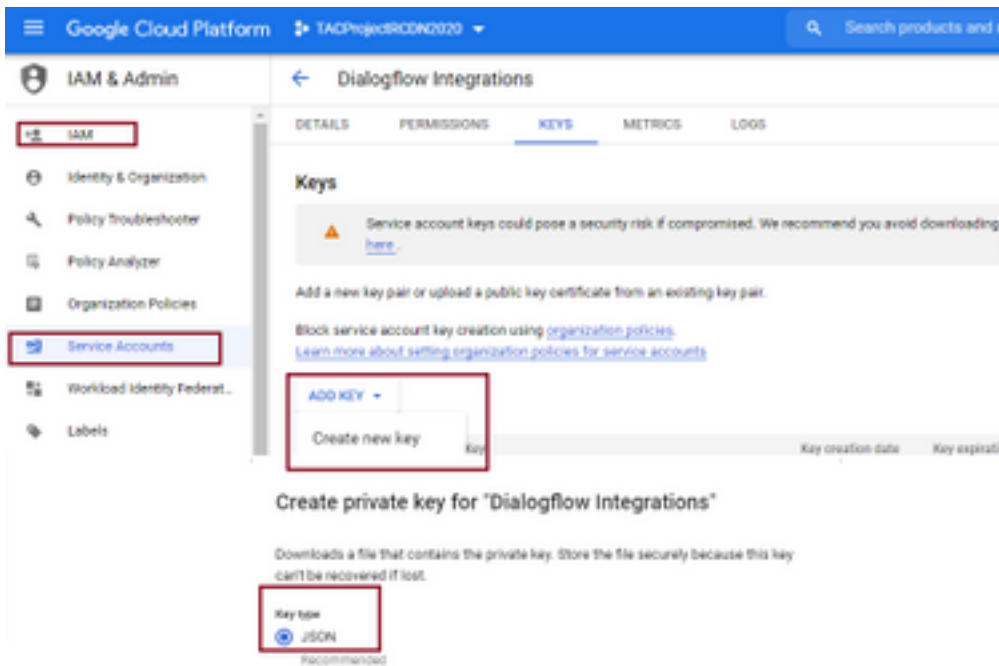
Google Cloud Platform
TACProjectRCDN2020
Search products and

IAM & Admin
IAM
Identity & Organization
Policy Troubleshooter
Policy Analyzer
Organization Policies
Service Accounts
Workload Identity Federat...
Labels

Dialogflow Integrations
DETAILS
PERMISSIONS
KEYS
METRICS
LOGS

Keys

Service account keys could pose a security risk if compromised. We recommend you avoid downloading here.

Add a new key pair or upload a public key certificate from an existing key pair.

Block service account key creation using organization policies.
Learn more about setting organization policies for service accounts

ADD KEY
Create new key
Key
Key creation date
Key expirati

Create private key for "Dialogflow Integrations"

Downloads a file that contains the private key. Store the file securely because this key can't be recovered if lost.

Key type
JSON
Recommended